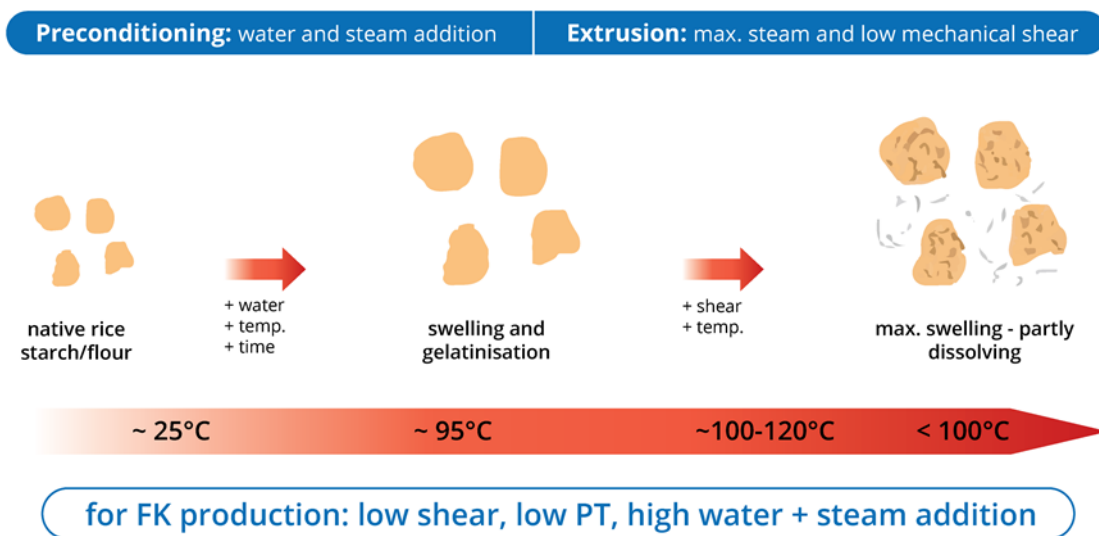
**Preconditioning:** water and steam addition

**Extrusion:** max. steam and low mechanical shear

native rice starch/flour

+ water
+ temp.
+ time

swelling and gelatinisation

+ shear
+ temp.

max. swelling - partly dissolving

~ 25°C

~ 95°C

~100-120°C

< 100°C

for FK production: low shear, low PT, high water + steam addition